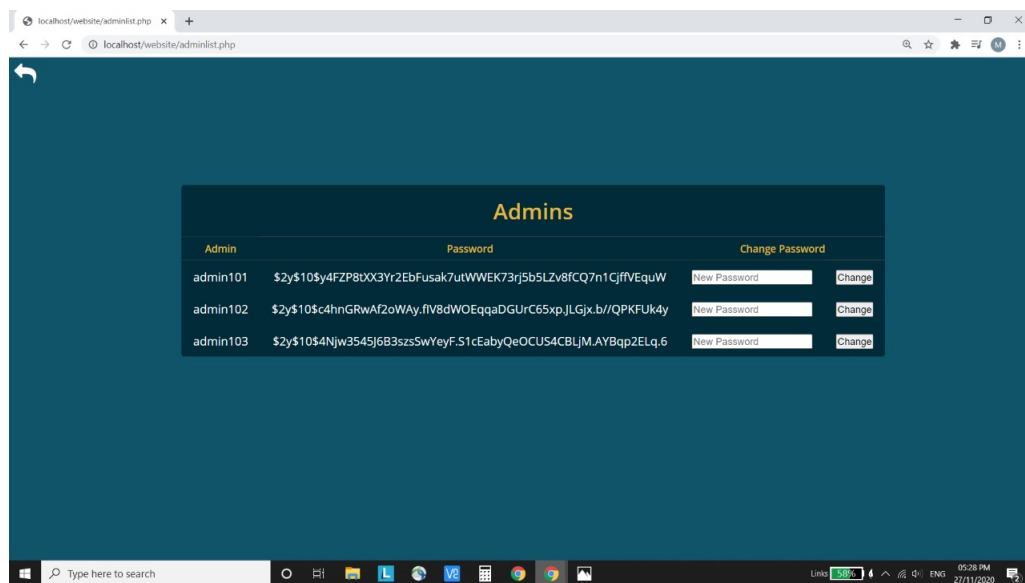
localhost/website/adminlist.php ×

localhost/website/adminlist.php

Admins

| Admin | Password | Change Password | |
|---|---|---|---|
| admin101 | \$2y\$10\$y4FZP8tXX3Yr2EbFusak7utWWEK73rj5b5LZv8fCQ7n1CjffVEquW | New Password | Change |
| admin102 | \$2y\$10\$c4hnGRwAf2oWAy.fIV8dWOEqqaDGUrC65xp.JLGjx.b//QPKFUk4y | New Password | Change |
| admin103 | \$2y\$10\$4Njw3545J6B3szsSwYeyF.S1cEabyQeOCUS4CBLjM.AYBqp2ELq.6 | New Password | Change |

Type here to search

Links 58% ENG 05:28 PM 27/11/2020